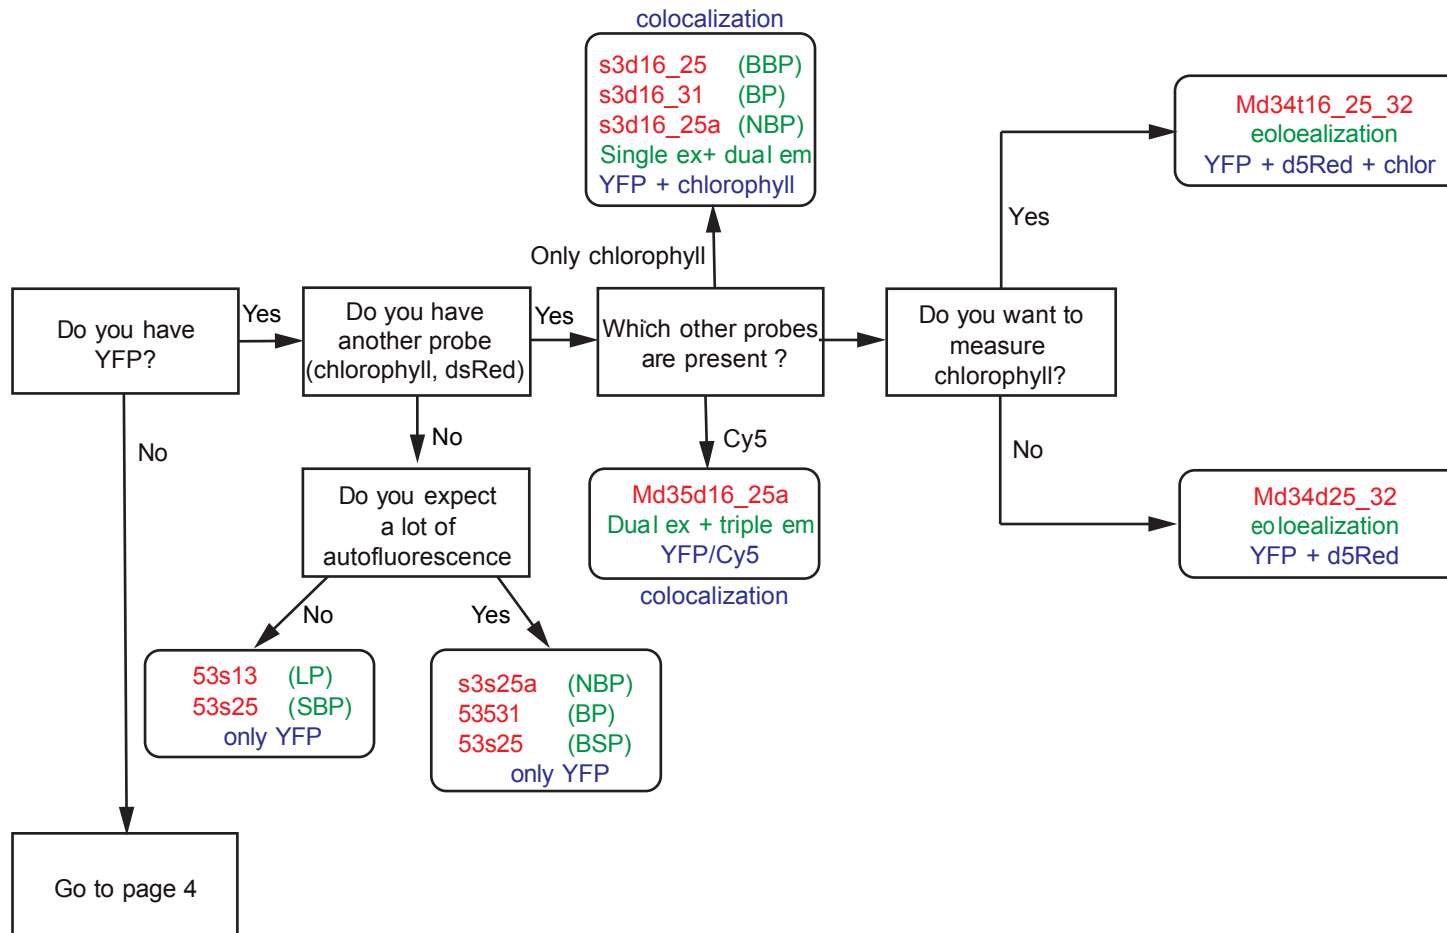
Do you have YFP?

Yes

Do you have another probe (chlorophyll, dsRed)

Yes

Which other probes are present ?

Only chlorophyll

colocalization

s3d16_25 (BBP)
s3d16_31 (BP)
s3d16_25a (NBP)
Single ex+ dual em
YFP + chlorophyll

Do you want to measure chlorophyll?

Yes

Md34t16_25_32
eoloealization
YFP + d5Red + chlor

No

Md34d25_32
eoloealization
YFP + d5Red

Cy5

Md35d16_25a
Dual ex + triple em
YFP/Cy5

colocalization

No

Do you expect a lot of autofluorescence

No

53s13 (LP)
53s25 (SBP)
only YFP

Yes

s3s25a (NBP)
53531 (BP)
53s25 (BSP)
only YFP

No

Go to page 4